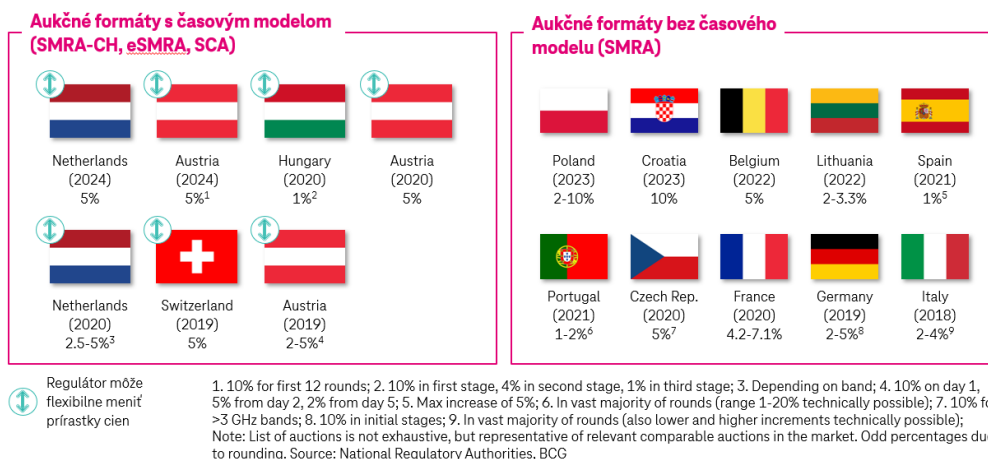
Aukčné formáty s časovým modelom (SMRA-CH, eSMRA, SCA)

Netherlands (2024) 5%

Austria (2024) 5%$^1$

Hungary (2020) 1%$^2$

Austria (2020) 5%

Netherlands (2020) 2.5-5%$^3$

Switzerland (2019) 5%

Austria (2019) 2-5%$^4$

Aukčné formáty bez časového modelu (SMRA)

Poland (2023) 2-10%

Croatia (2023) 10%

Belgium (2022) 5%

Lithuania (2022) 2-3.3%

Spain (2021) 1%$^5$

Portugal (2021) 1-2%$^6$

Czech Rep. (2020) 5%$^7$

France (2020) 4.2-7.1%

Germany (2019) 2-5%$^8$

Italy (2018) 2-4%$^9$

Regulátor môže flexibilne meniť prírastky cien

1. 10% for first 12 rounds; 2. 10% in first stage, 4% in second stage, 1% in third stage; 3. Depending on band; 4. 10% on day 1, 5% from day 2, 2% from day 5; 5. Max increase of 5%; 6. In vast majority of rounds (range 1-20% technically possible); 7. 10% fo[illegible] >3 GHz bands; 8. 10% in initial stages; 9. In vast majority of rounds (also lower and higher increments technically possible); Note: List of auctions is not exhaustive, but representative of relevant comparable auctions in the market. Odd percentages du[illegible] to rounding. Source: National Regulatory Authorities, BCG